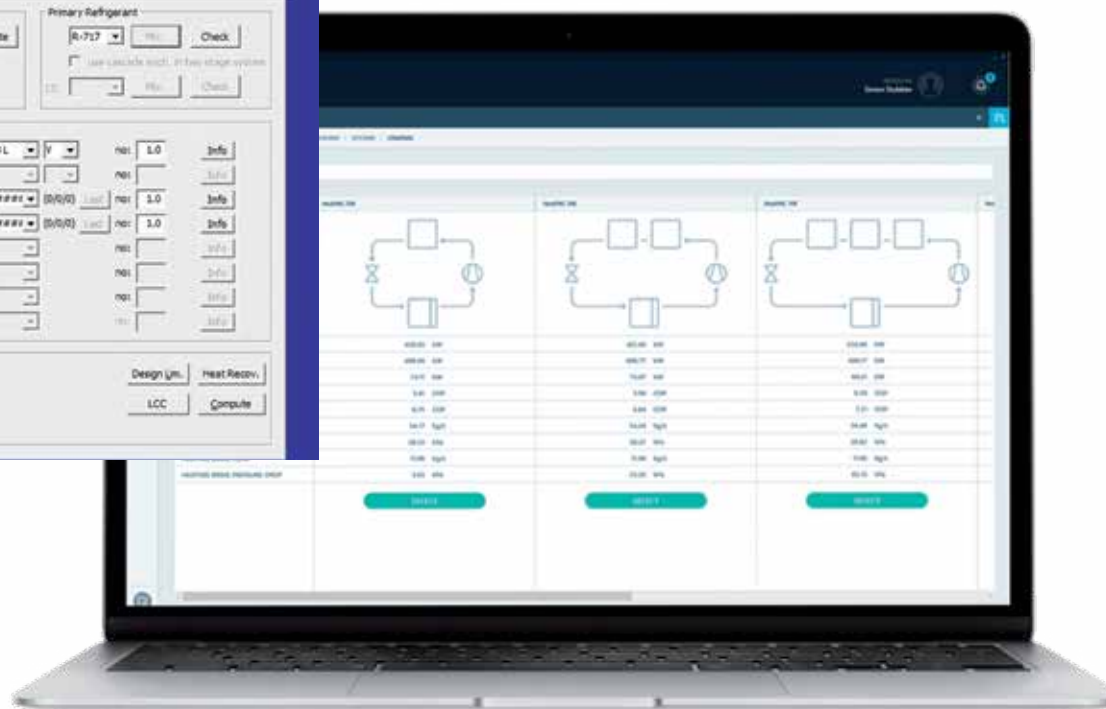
Primary Refrigerant

R-717

Check

use cascade syst. in two stage system

Mix

Check

no: 1.0

Info

no:

Info

(0/0/0)

no: 1.0

Info

(0/0/0)

no: 1.0

Info

no:

Info

no:

Info

no:

Info

no:

Info

Design Lim.

Heat Recov.

LCC

Compute

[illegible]

HEATING BRINE PRESSURE DROP

SELECT

SELECT

SELECT